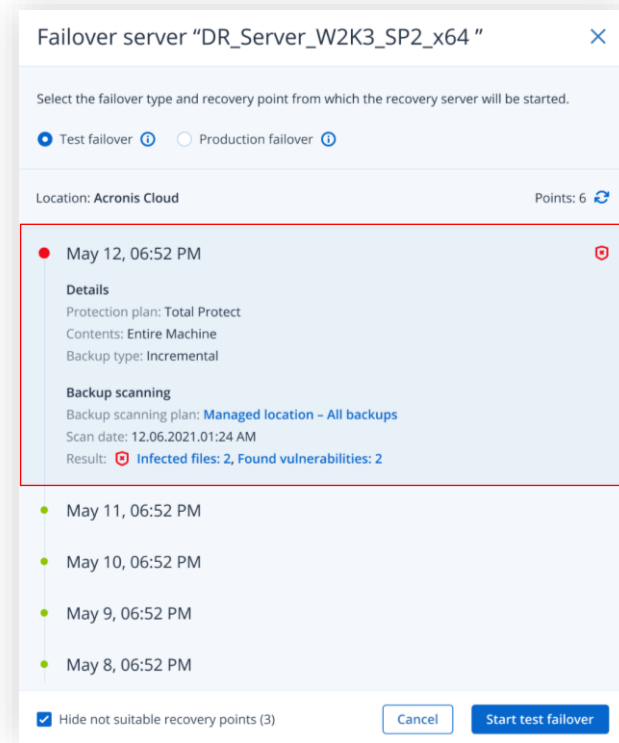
Failover server “DR_Server_W2K3_SP2_x64 ”

Select the failover type and recovery point from which the recovery server will be started.

Test failover

Production failover

Location: Acronis Cloud

Points: 6

May 12, 06:52 PM

Details
Protection plan: Total Protect
Contents: Entire Machine
Backup type: Incremental

Backup scanning
Backup scanning plan: Managed location – All backups
Scan date: 12.06.2021.01:24 AM
Result: Infected files: 2, Found vulnerabilities: 2

May 11, 06:52 PM

May 10, 06:52 PM

May 9, 06:52 PM

May 8, 06:52 PM

Hide not suitable recovery points (3)

Cancel

Start test failover